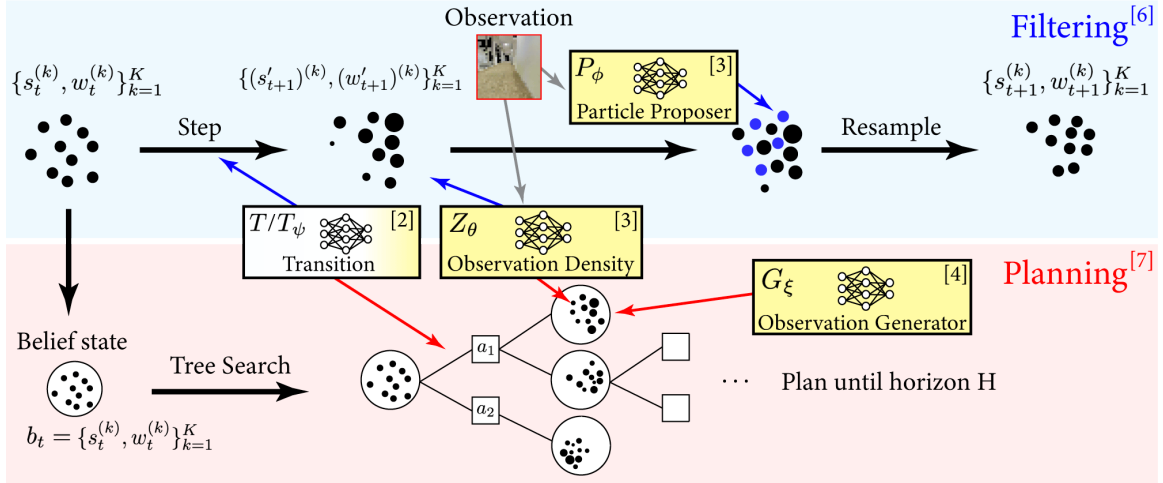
Observation

Filtering$^{[6]}$

$\{s_t^{(k)}, w_t^{(k)}\}_{k=1}^K$

$\{(s'_{t+1})^{(k)}, (w'_{t+1})^{(k)}\}_{k=1}^K$

$P_\phi$ [3] Particle Proposer

$\{s_{t+1}^{(k)}, w_{t+1}^{(k)}\}_{k=1}^K$

Step

Resample

$T/T_\psi$ [2] Transition

$Z_\theta$ [3] Observation Density

Planning$^{[7]}$

$G_\xi$ [4] Observation Generator

Belief state

Tree Search

$a_1$

$a_2$

⋯ Plan until horizon H

$b_t = \{s_t^{(k)}, w_t^{(k)}\}_{k=1}^K$